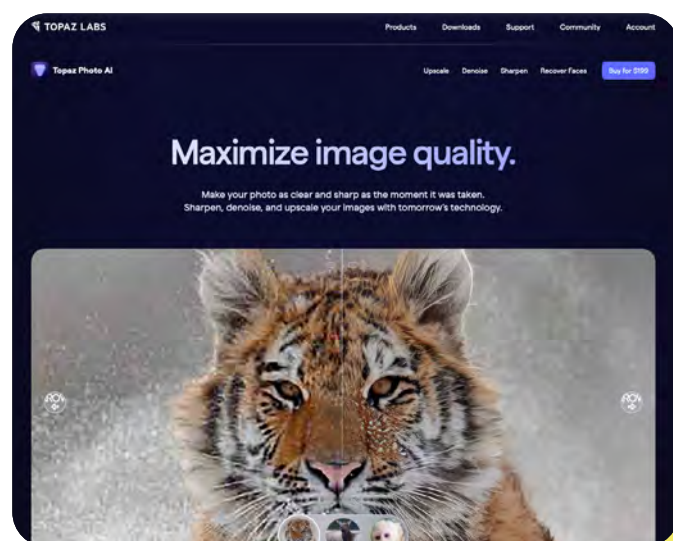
TOPAZ LABS

Products Downloads Support Community Account

Topaz Photo AI

Upscale Denoise Sharpen Recover Faces Buy for $199

Maximize image quality.

Make your photo as clear and sharp as the moment it was taken. Sharpen, denoise, and upscale your images with tomorrow's technology.

ROV

ROV